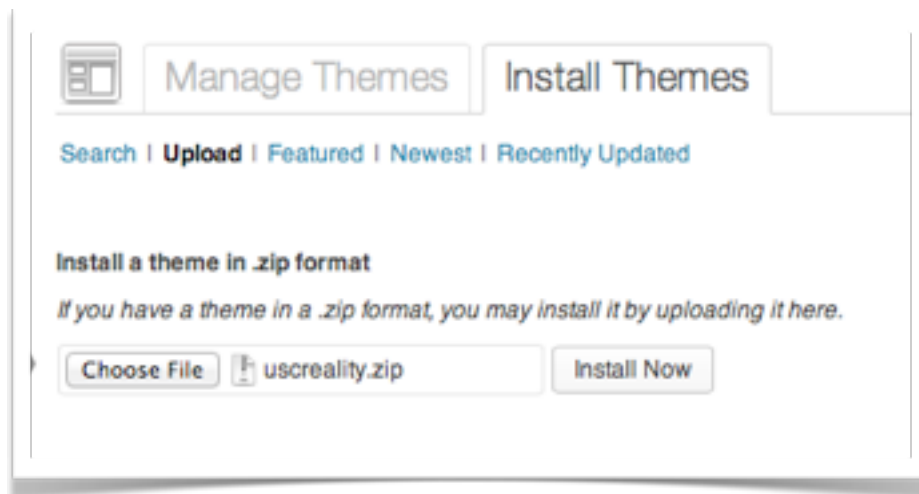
Manage Themes Install Themes

Search | Upload | Featured | Newest | Recently Updated

Install a theme in .zip format

If you have a theme in a .zip format, you may install it by uploading it here.

Choose File uscreality.zip Install Now